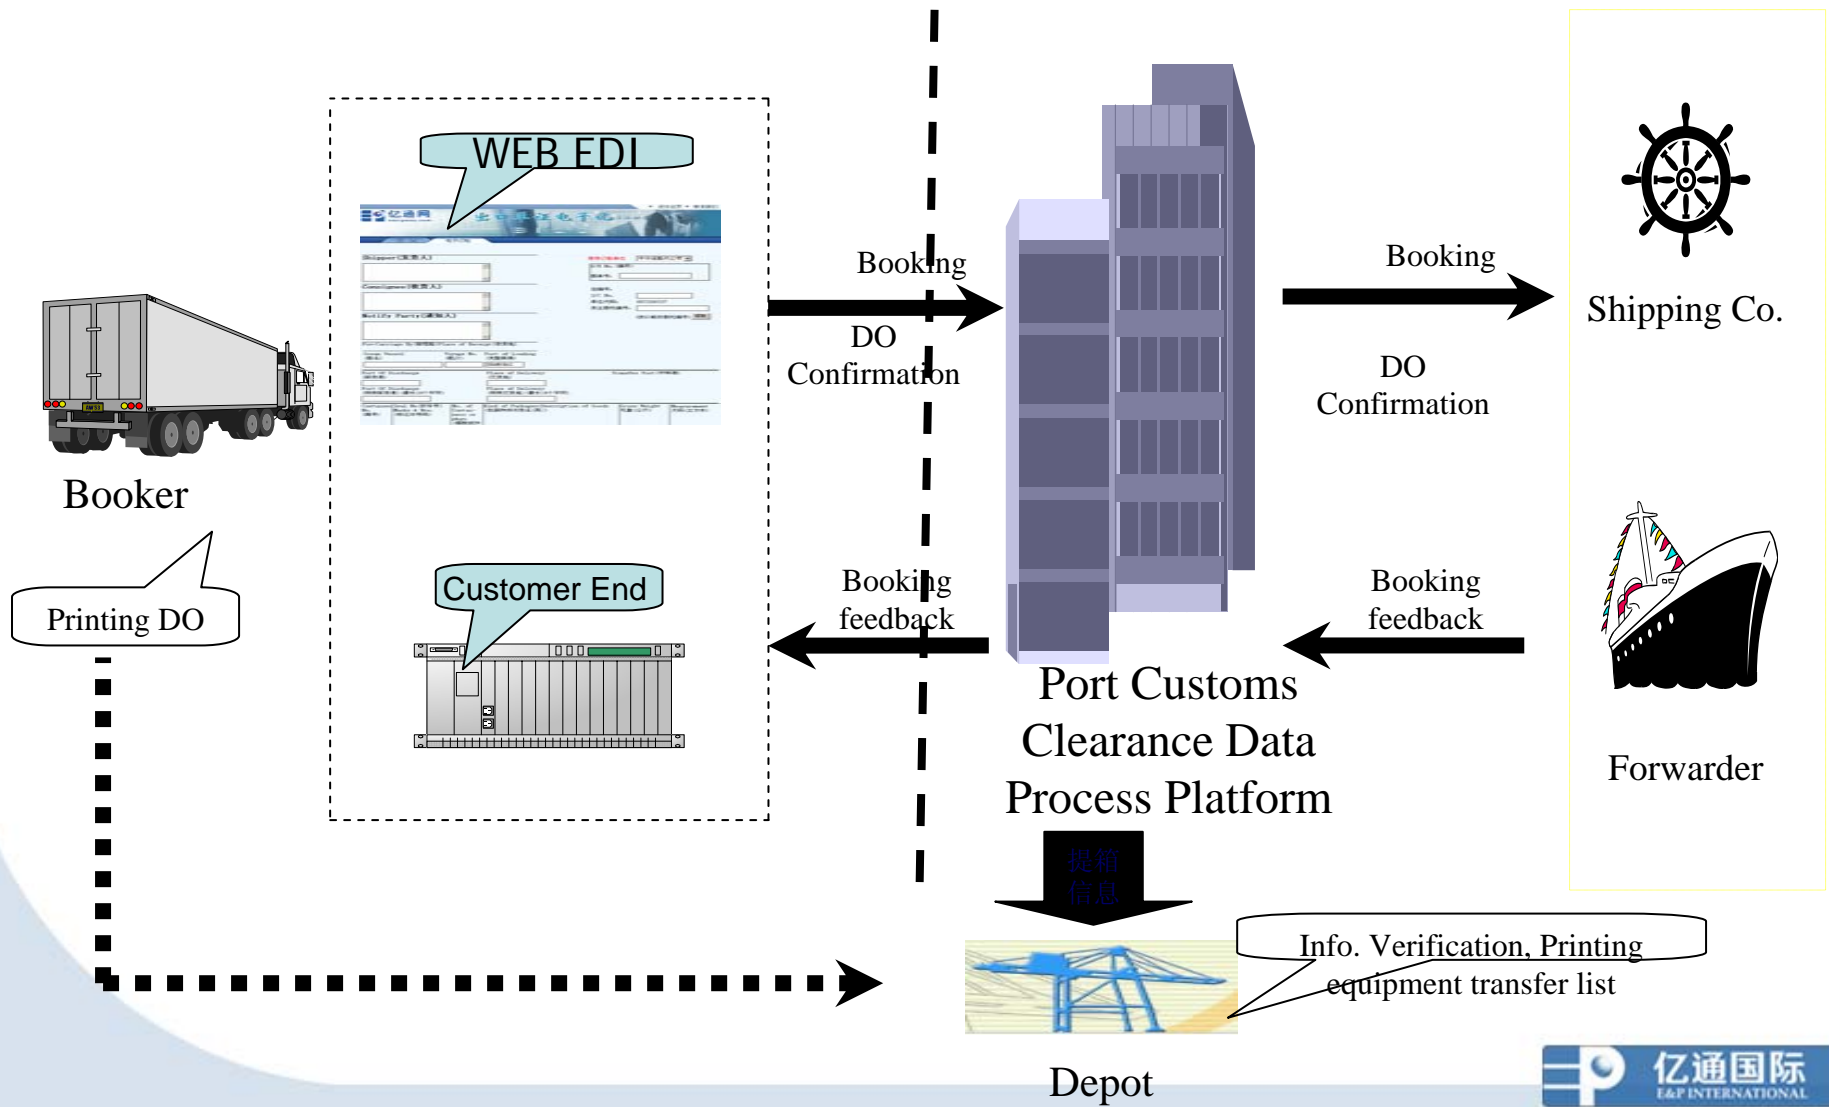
WEB EDI

Booking

DO Confirmation

Booking

Shipping Co.

DO Confirmation

Booker

Printing DO

Customer End

Booking feedback

Booking feedback

Port Customs Clearance Data Process Platform

Forwarder

提箱信息

Info. Verification, Printing equipment transfer list

Depot

亿通国际
E&P INTERNATIONAL